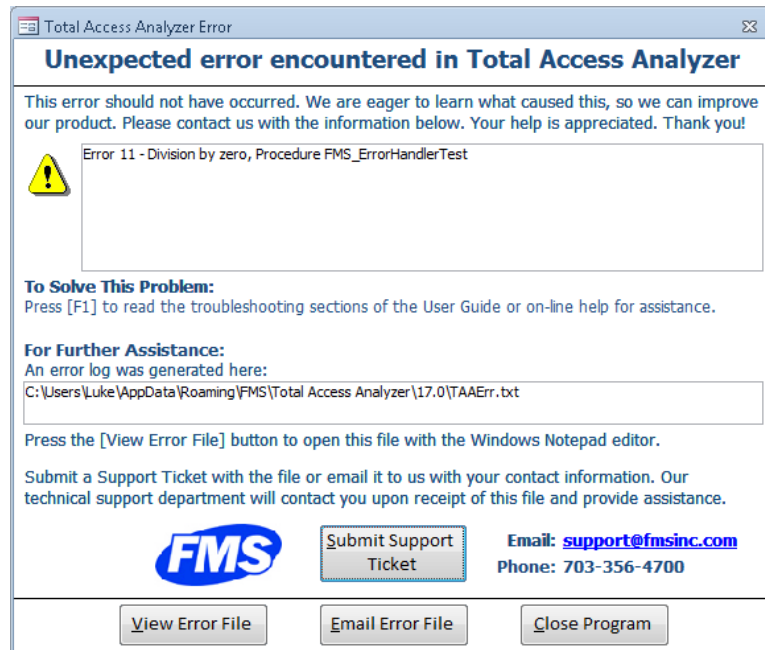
Total Access Analyzer Error

Unexpected error encountered in Total Access Analyzer

This error should not have occurred. We are eager to learn what caused this, so we can improve our product. Please contact us with the information below. Your help is appreciated. Thank you!

Error 11 - Division by zero, Procedure FMS_ErrorHandlerTest

To Solve This Problem:
Press [F1] to read the troubleshooting sections of the User Guide or on-line help for assistance.

For Further Assistance:
An error log was generated here:
C:\Users\Luke\AppData\Roaming\FMS\Total Access Analyzer\17.0\TAAErr.txt

Press the [View Error File] button to open this file with the Windows Notepad editor.

Submit a Support Ticket with the file or email it to us with your contact information. Our technical support department will contact you upon receipt of this file and provide assistance.

FMS

Submit Support Ticket

Email: support@fmsinc.com
Phone: 703-356-4700

View Error File

Email Error File

Close Program